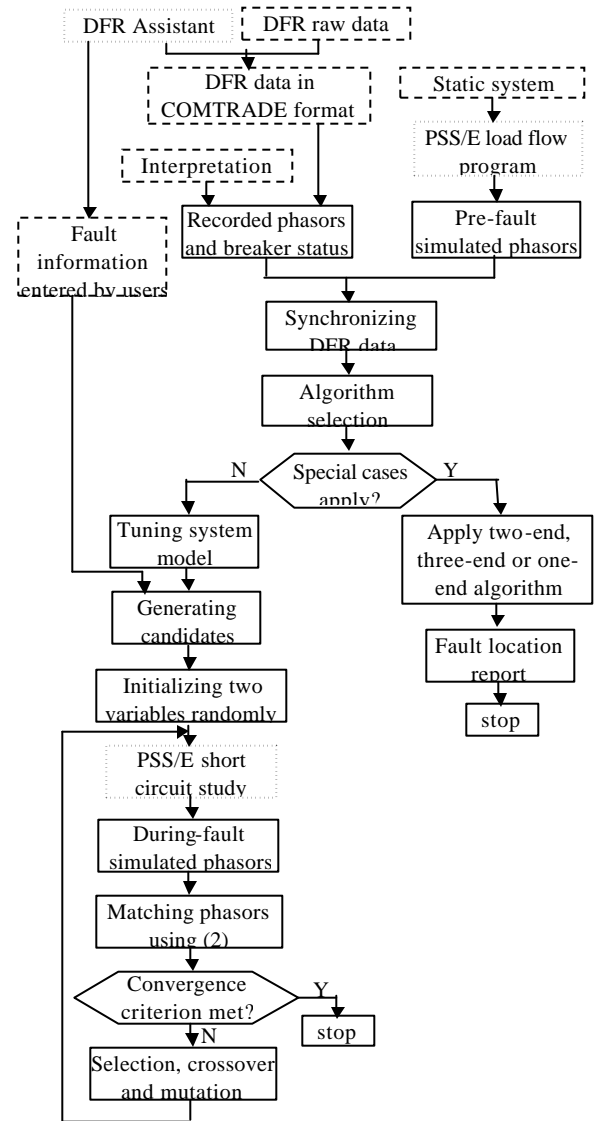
DFR Assistant

DFR raw data

DFR data in COMTRADE format

Static system

PSS/E load flow program

Interpretation

Recorded phasors and breaker status

Pre-fault simulated phasors

Fault information entered by users

Synchronizing DFR data

Algorithm selection

N

Special cases apply?

Y

Tuning system model

Apply two-end, three-end or one-end algorithm

Generating candidates

Fault location report

Initializing two variables randomly

stop

PSS/E short circuit study

During-fault simulated phasors

Matching phasors using (2)

Convergence criterion met?

Y

stop

N

Selection, crossover and mutation